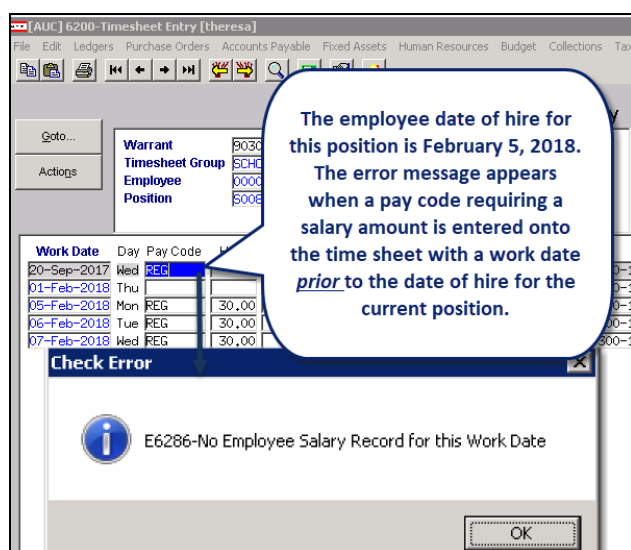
[AUC] 6200-Timesheet Entry [theresa]

File Edit Ledgers Purchase Orders Accounts Payable Fixed Assets Human Resources Budget Collections Tax

Goto...

Actions

Warrant 9030
Timesheet Group SCHO
Employee 0000
Position S008

The employee date of hire for this position is February 5, 2018. The error message appears when a pay code requiring a salary amount is entered onto the time sheet with a work date *prior* to the date of hire for the current position.

| Work Date | Day | Pay Code | H |
|---|---|---|---|
| 20-Sep-2017 | Wed | REG | |
| 01-Feb-2018 | Thu | | |
| 05-Feb-2018 | Mon | REG | 30.00 |
| 06-Feb-2018 | Tue | REG | 30.00 |
| 07-Feb-2018 | Wed | REG | 30.00 |

Check Error

E6286-No Employee Salary Record for this Work Date

OK